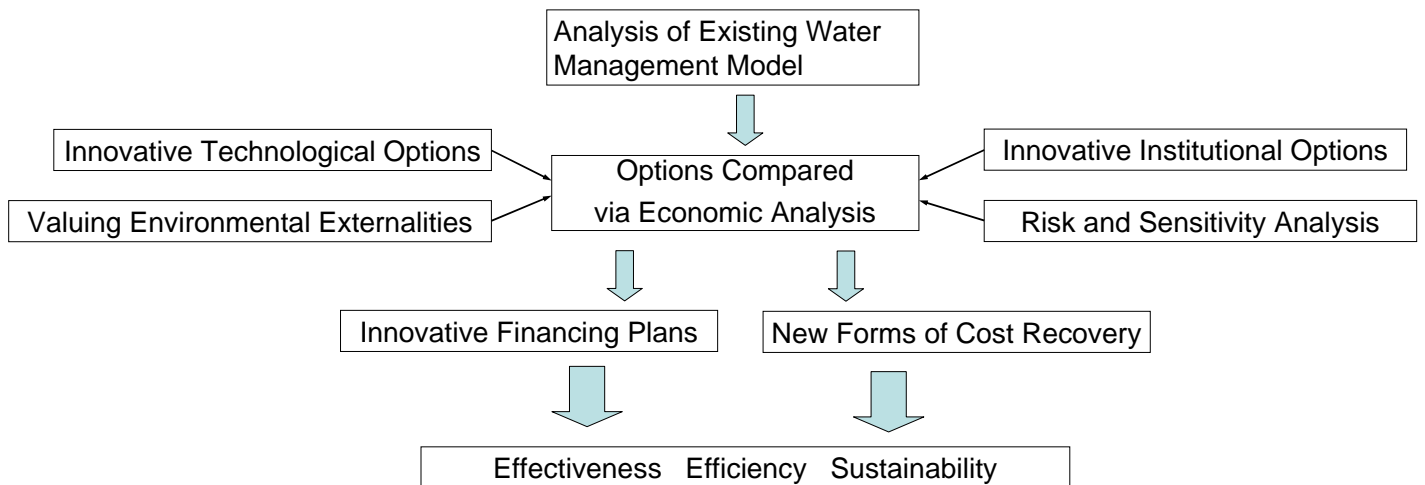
Analysis of Existing Water Management Model

Innovative Technological Options

Valuing Environmental Externalities

Options Compared via Economic Analysis

Innovative Institutional Options

Risk and Sensitivity Analysis

Innovative Financing Plans

New Forms of Cost Recovery

Effectiveness Efficiency Sustainability